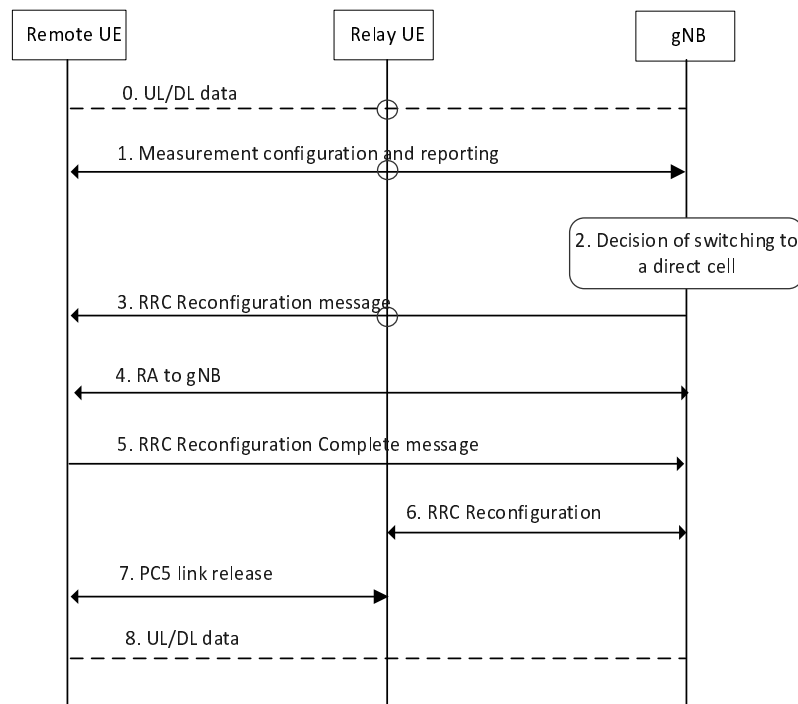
Remote UE

Relay UE

gNB

0. UL/DL data

1. Measurement configuration and reporting

2. Decision of switching to a direct cell

3. RRC Reconfiguration message

4. RA to gNB

5. RRC Reconfiguration Complete message

6. RRC Reconfiguration

7. PC5 link release

8. UL/DL data